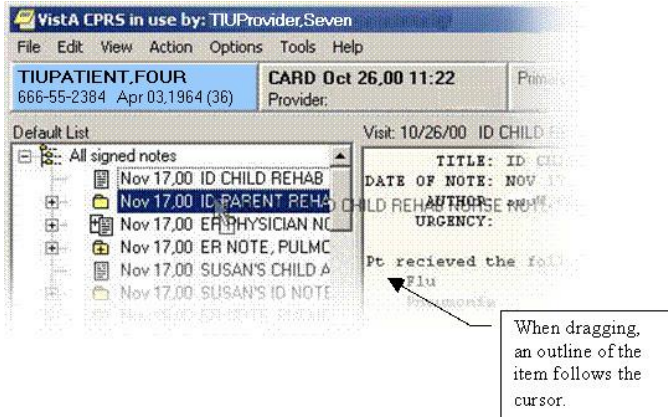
VistA CPRS in use by: TIUProvider,Seven

File Edit View Action Options Tools Help

TIUPATIENT,FOUR
666-55-2384 Apr 03,1964 (36)

CARD Oct 26,00 11:22
Provider:

Prim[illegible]

Default List

All signed notes
Nov 17,00 ID CHILD REHAB
Nov 17,00 ID PARENT REHA
Nov 17,00 ER PHYSICIAN NO
Nov 17,00 ER NOTE, PULMO
Nov 17,00 SUSAN'S CHILD A
Nov 17,00 SUSAN'S ID NOTE
Nov 17,00 ER NOTE, PULMO

Visit: 10/26/00 ID CHILD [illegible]

TITLE: ID CH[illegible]
DATE OF NOTE: NOV 1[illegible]
AUTHOR: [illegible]
URGENCY:

ID CHILD REHAB NURSE NOTE

Pt recieved the fol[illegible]
Flu
Pneumonia

When dragging, an outline of the item follows the cursor.